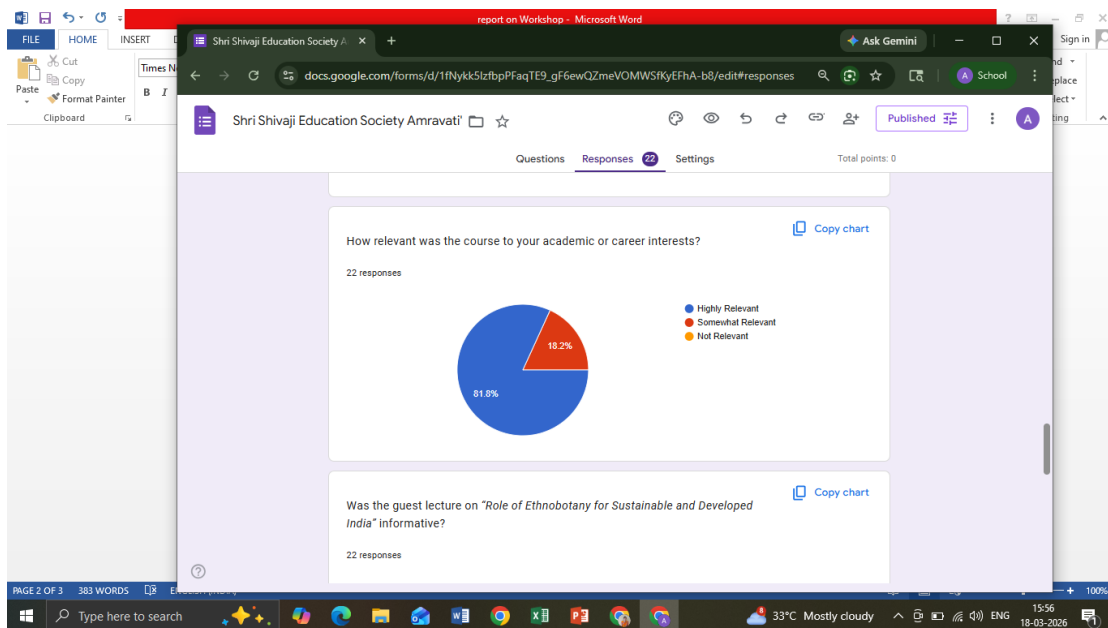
report on Workshop - Microsoft Word

FILE HOME INSERT

Cut
Copy
Paste
Format Painter
Clipboard

Times N
B I

Sign in

nd
eplace
elect
ting

Shri Shivaji Education Society A ×

+

Ask Gemini

docs.google.com/forms/d/1fNykk5lzfbpPFaqTE9_gF6ewQZmeVOMWSfKyEFhA-b8/edit#responses

School

Shri Shivaji Education Society Amravati'

Published

Questions Responses 22 Settings Total points: 0

Copy chart

How relevant was the course to your academic or career interests?

22 responses

Highly Relevant
Somewhat Relevant
Not Relevant

18.2%
81.8%

Copy chart

Was the guest lecture on "Role of Ethnobotany for Sustainable and Developed India" informative?

22 responses

PAGE 2 OF 3 383 WORDS

100%

Type here to search

33°C Mostly cloudy ENG 15:56 18-03-2026